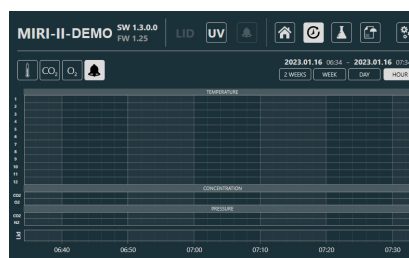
MIRI-II-DEMO SW 1.3.0.0 FW 1.25

LID UV

CO₂ O₂

2023.01.16 06:34 - 2023.01.16 07:34

2 WEEKS WEEK DAY HOUR

TEMPERATURE

1
2
3
4
5
6
7
8
9
10
11
12

CONCENTRATION

CO2
O2

PRESSURE

CO2
N2

LID

06:40 06:50 07:00 07:10 07:20 07:30